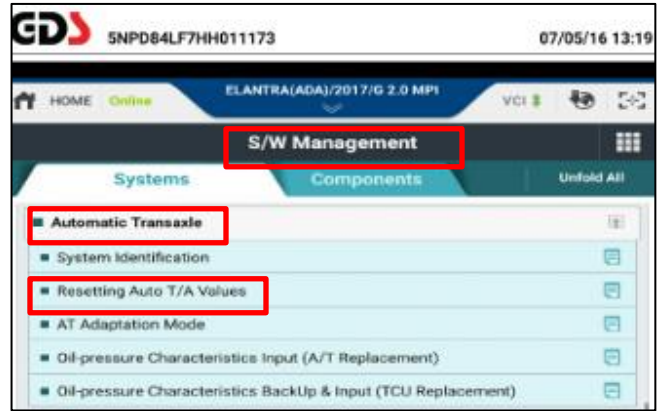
GDS 5NPD84LF7HH011173 07/05/16 13:19

HOME Online ELANTRA(ADA)/2017/G 2.0 MPI VCI

S/W Management

Systems Components Unfold All

Automatic Transaxle

System Identification

Resetting Auto T/A Values

AT Adaptation Mode

Oil-pressure Characteristics Input (A/T Replacement)

Oil-pressure Characteristics BackUp & Input (TCU Replacement)